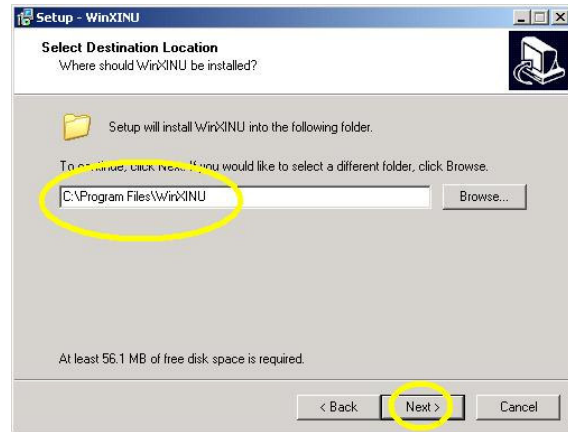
Setup - WinXINU

Select Destination Location
Where should WinXINU be installed?

Setup will install WinXINU into the following folder.

To continue, click Next. If you would like to select a different folder, click Browse.

C:\Program Files\WinXINU

Browse...

At least 56.1 MB of free disk space is required.

< Back
Next >
Cancel